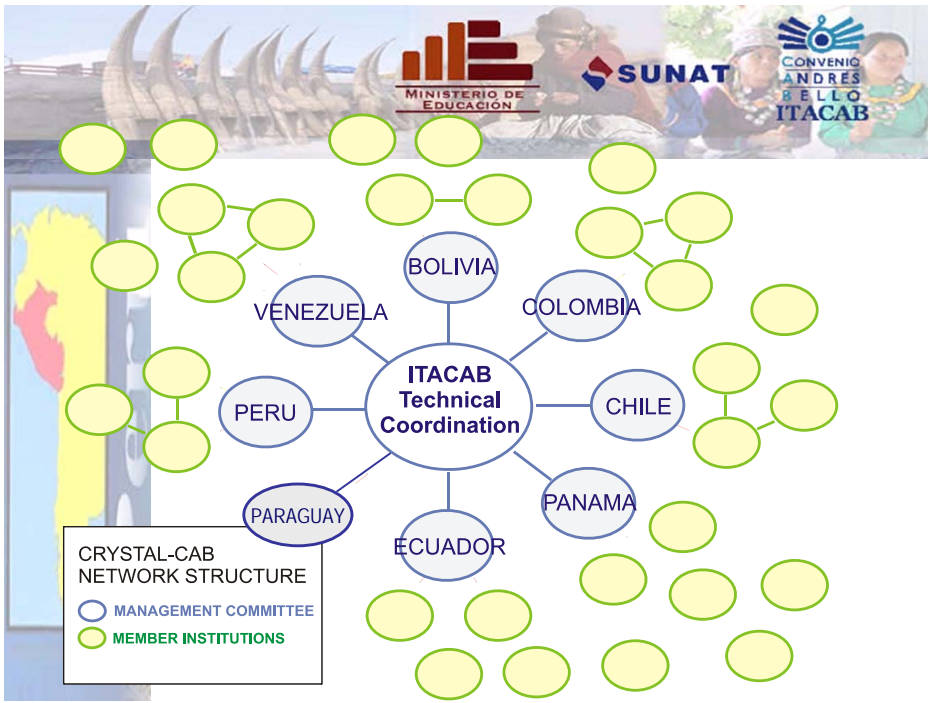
MINISTERIO DE EDUCACIÓN

SUNAT

CONVENIO ANDRÉS BELLO ITACAB

BOLIVIA

VENEZUELA

COLOMBIA

ITACAB Technical Coordination

PERU

CHILE

PARAGUAY

PANAMA

ECUADOR

CRYSTAL-CAB NETWORK STRUCTURE

MANAGEMENT COMMITTEE

MEMBER INSTITUTIONS